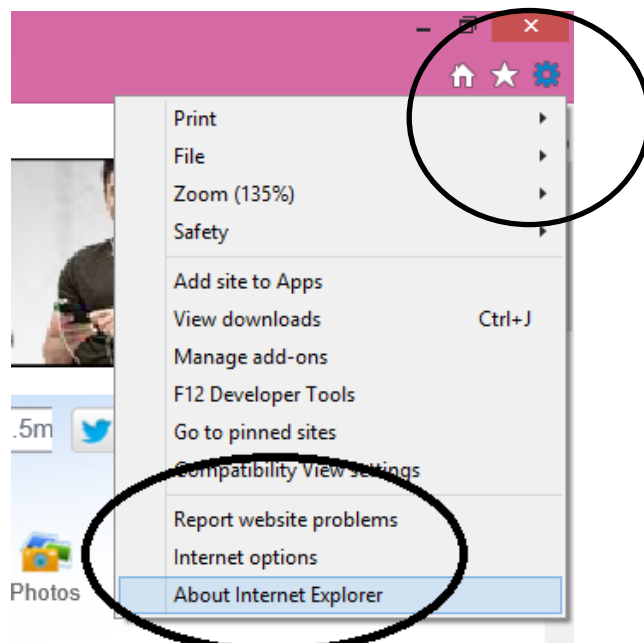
Print
File
Zoom (135%)
Safety
Add site to Apps
View downloads Ctrl+J
Manage add-ons
F12 Developer Tools
Go to pinned sites
Compatibility View settings
Report website problems
Internet options
About Internet Explorer

.5m

Photos